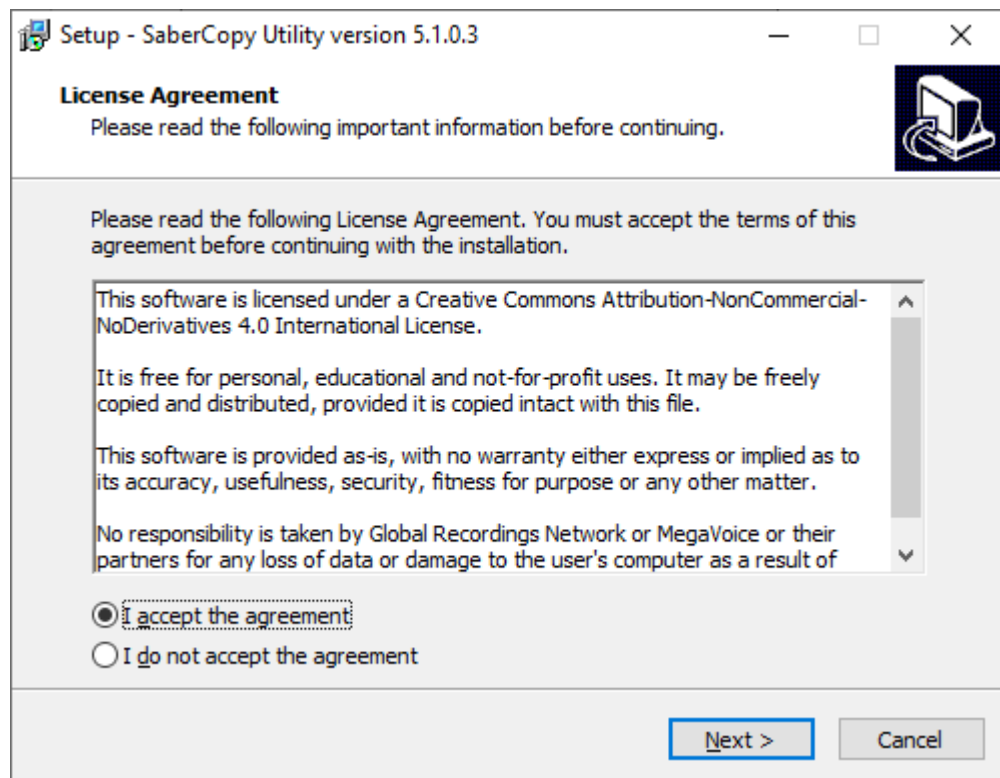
Setup - SaberCopy Utility version 5.1.0.3

License Agreement
Please read the following important information before continuing.

Please read the following License Agreement. You must accept the terms of this agreement before continuing with the installation.

This software is licensed under a Creative Commons Attribution-NonCommercial-NoDerivatives 4.0 International License.

It is free for personal, educational and not-for-profit uses. It may be freely copied and distributed, provided it is copied intact with this file.

This software is provided as-is, with no warranty either express or implied as to its accuracy, usefulness, security, fitness for purpose or any other matter.

No responsibility is taken by Global Recordings Network or MegaVoice or their partners for any loss of data or damage to the user's computer as a result of

I accept the agreement
I do not accept the agreement

Next >
Cancel